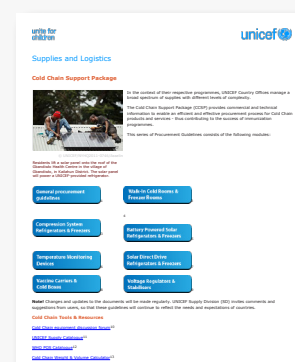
unite for children

unicef

Supplies and Logistics

Cold Chain Support Package

In the context of their respective programmes, UNICEF Country Offices manage a broad spectrum of supplies with different levels of complexity.

The Cold Chain Support Package (CCSP) provides commercial and technical information to enable an efficient and effective procurement process for Cold Chain products and services – thus contributing to the success of immunization programmes.

This series of Procurement Guidelines consists of the following modules:

Residents lift a solar panel onto the roof of the Obandiale Health Centre in the village of Obandiale, in Kolahun District. The solar panel will power a UNICEF-provided refrigerator.

General procurement guidelines

Walk-in Cold Rooms & Freezer Rooms

Compression System Refrigerators & Freezers

Battery Powered Solar Refrigerators & Freezers

Temperature Monitoring Devices

Solar Direct Drive Refrigerators & Freezers

Vaccine Carriers & Cold Boxes

Voltage Regulators & Stabilizers

Note! Changes and updates to the documents will be made regularly. UNICEF Supply Division (SD) invites comments and suggestions from users, so that these guidelines will continue to reflect the needs and expectations of countries.

Cold Chain Tools & Resources

Cold Chain equipment discussion forum

UNICEF Supply Catalogue

WHO PQS Catalogue

Cold Chain Weight & Volume Calculator